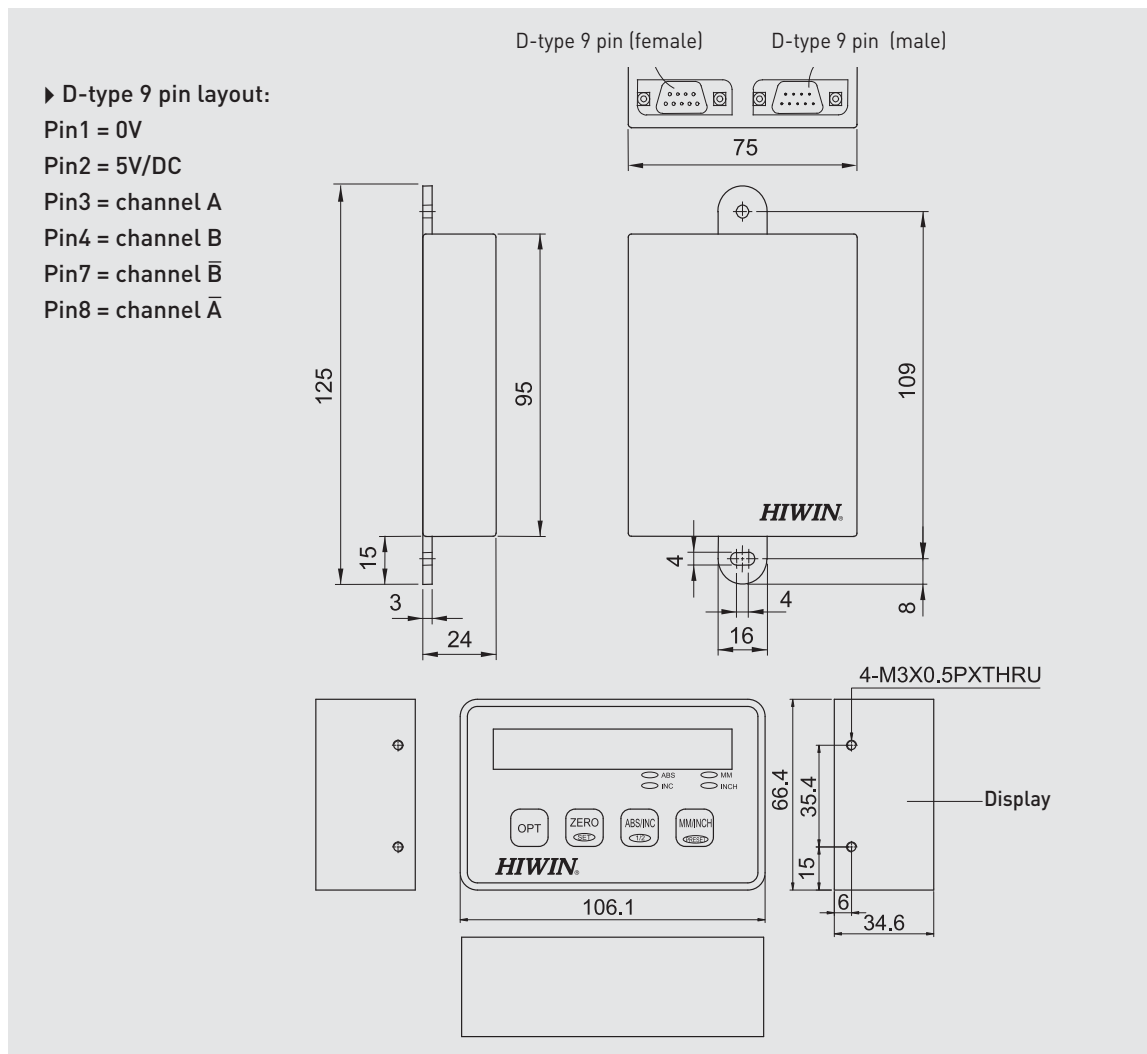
▸ D-type 9 pin layout:
Pin1 = 0V
Pin2 = 5V/DC
Pin3 = channel A
Pin4 = channel B
Pin7 = channel $\overline{B}$
Pin8 = channel $\overline{A}$

D-type 9 pin (female)
D-type 9 pin (male)
75
125
95
109
15
3
24
HIWIN
4
4
8
16
4-M3X0.5PXTHRU
ABS
INC
MM
INCH
OPT
ZERO
SET
ABS/INC
1/2
MM/INCH
RESET
HIWIN
66.4
35.4
15
6
34.6
106.1
Display